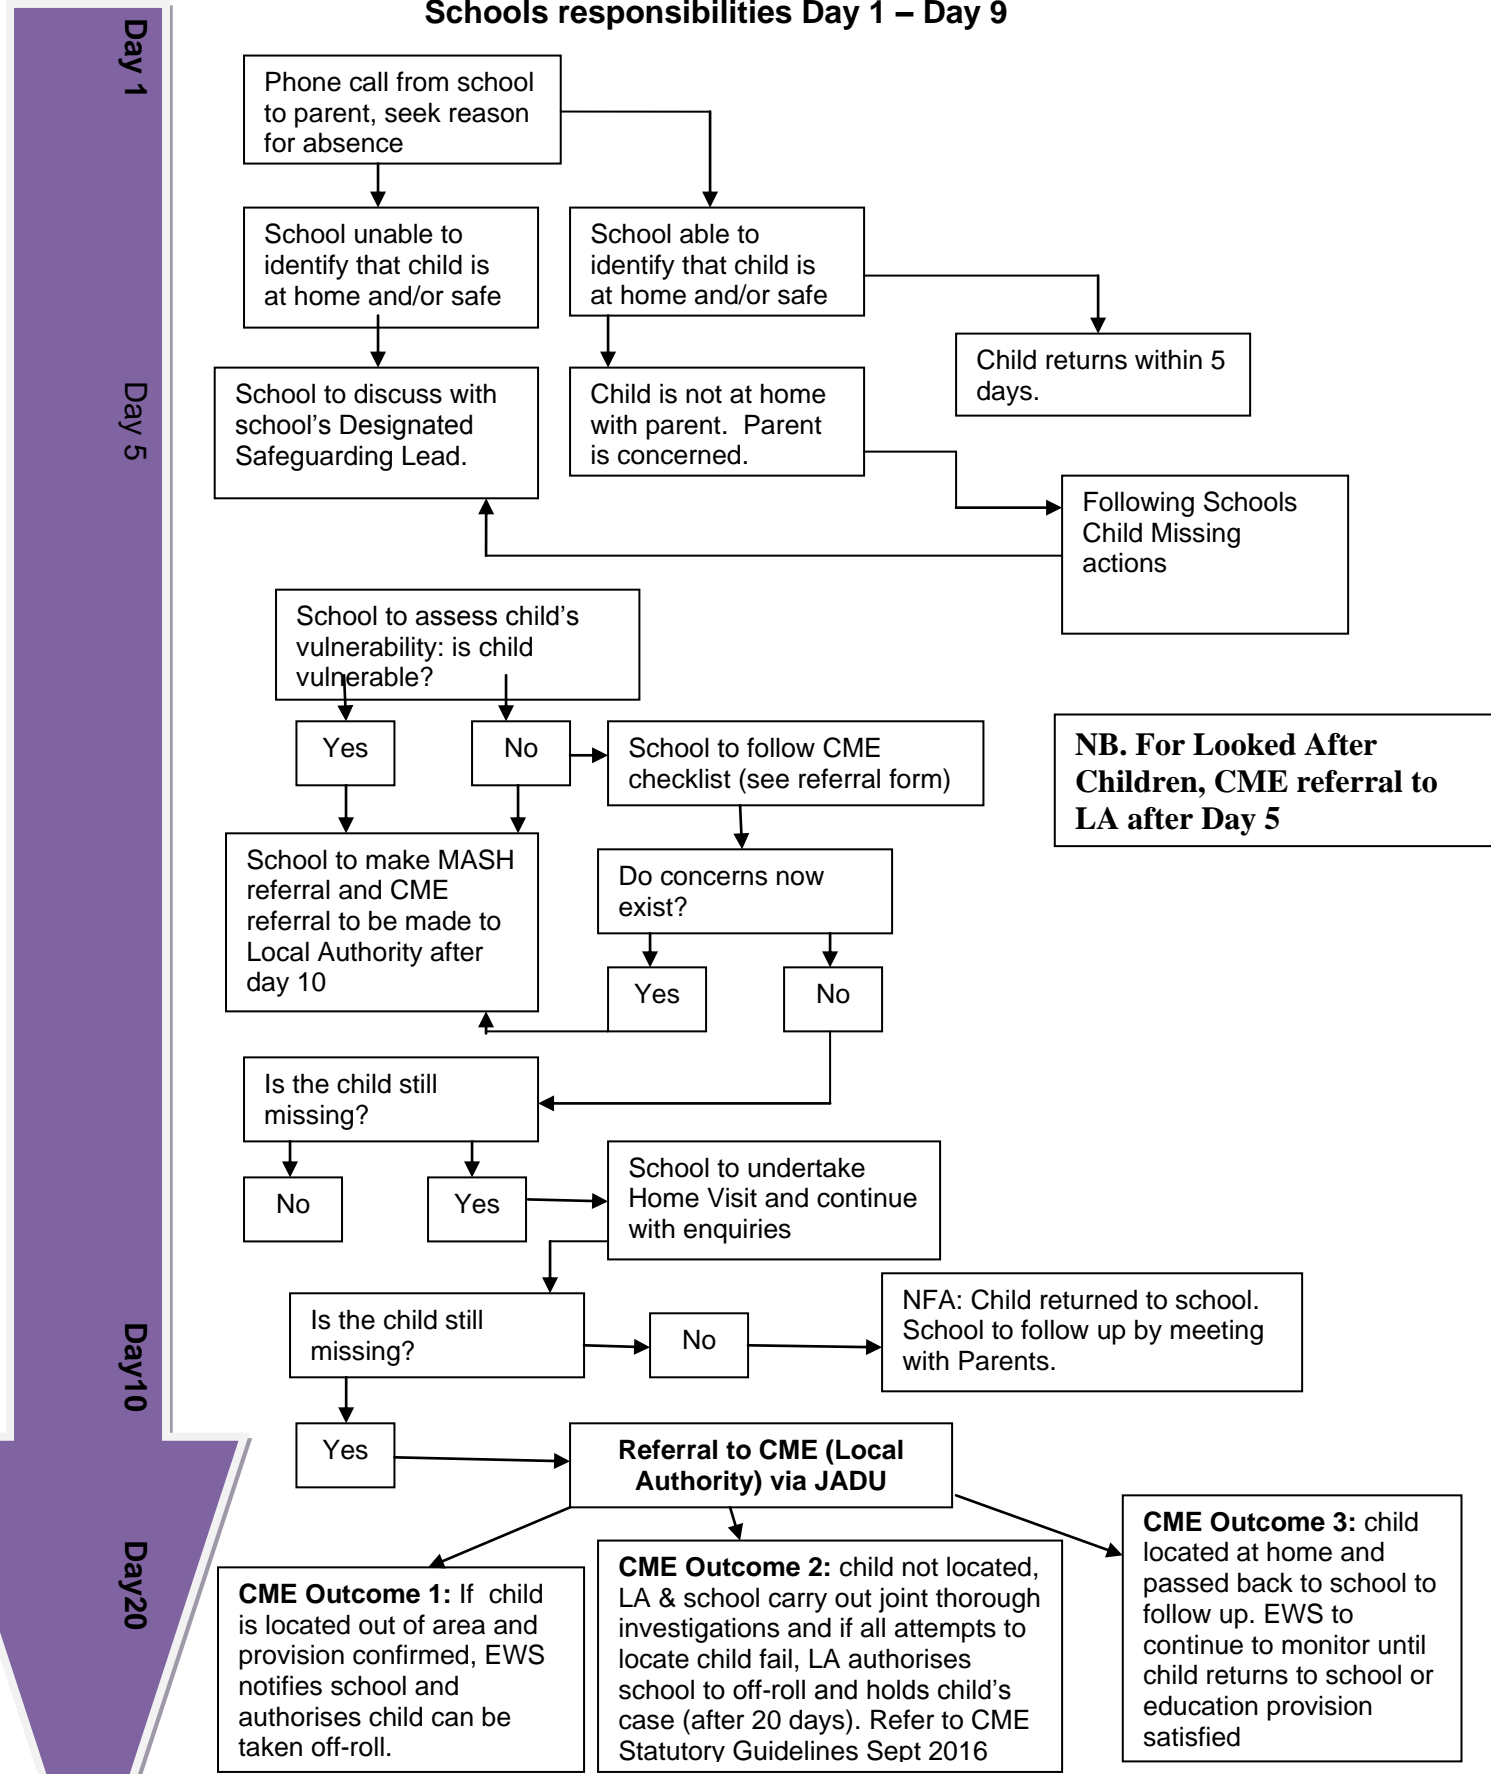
Schools responsibilities Day 1 – Day 9

Day 1

Phone call from school to parent, seek reason for absence

School unable to identify that child is at home and/or safe

School able to identify that child is at home and/or safe

Child returns within 5 days.

Day 5

School to discuss with school's Designated Safeguarding Lead.

Child is not at home with parent. Parent is concerned.

Following Schools Child Missing actions

School to assess child's vulnerability: is child vulnerable?

Yes

No

School to follow CME checklist (see referral form)

NB. For Looked After Children, CME referral to LA after Day 5

School to make MASH referral and CME referral to be made to Local Authority after day 10

Do concerns now exist?

Yes

No

Is the child still missing?

No

Yes

School to undertake Home Visit and continue with enquiries

Is the child still missing?

No

NFA: Child returned to school. School to follow up by meeting with Parents.

Day10

Yes

Referral to CME (Local Authority) via JADU

Day20

CME Outcome 1: If child is located out of area and provision confirmed, EWS notifies school and authorises child can be taken off-roll.

CME Outcome 2: child not located, LA & school carry out joint thorough investigations and if all attempts to locate child fail, LA authorises school to off-roll and holds child's case (after 20 days). Refer to CME Statutory Guidelines Sept 2016

CME Outcome 3: child located at home and passed back to school to follow up. EWS to continue to monitor until child returns to school or education provision satisfied